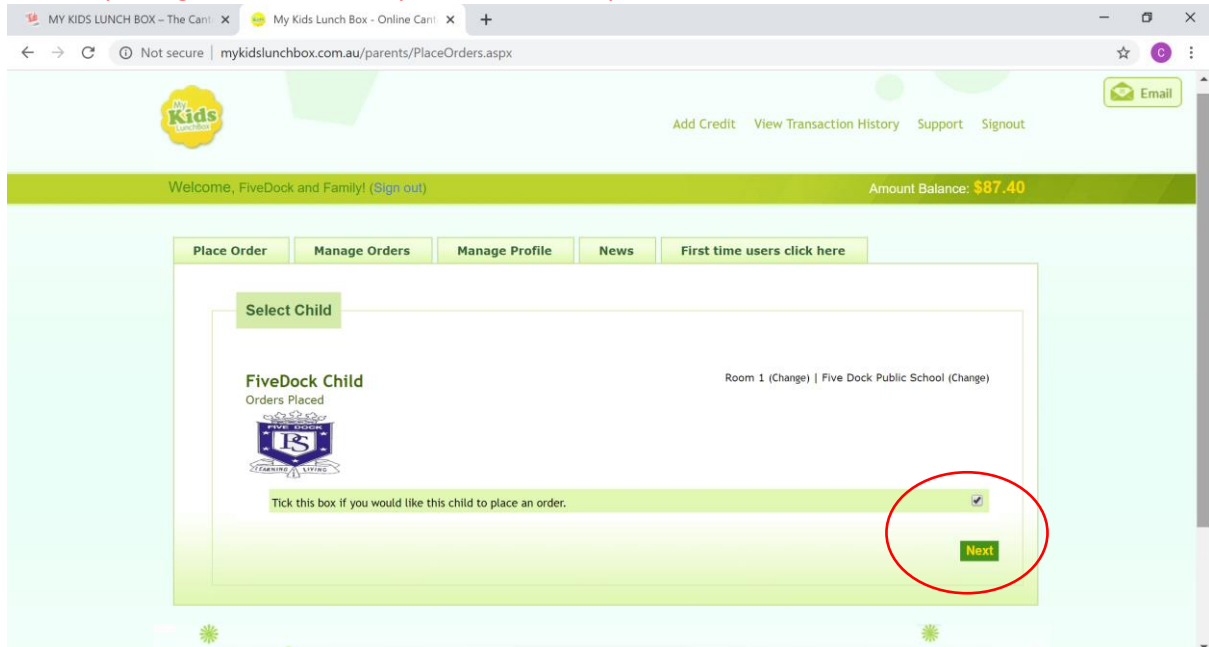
MY KIDS LUNCH BOX – The Cant ×
My Kids Lunch Box - Online Cant ×
+

Not secure | mykidslunchbox.com.au/parents/PlaceOrders.aspx

My Kids LunchBox

Email

Add Credit View Transaction History Support Signout

Welcome, FiveDock and Family! (Sign out)

Amount Balance: $87.40

Place Order
Manage Orders
Manage Profile
News
First time users click here

Select Child

FiveDock Child
Orders Placed

FIVE DOCK
PS
LEARNING LIVING

Room 1 (Change) | Five Dock Public School (Change)

Tick this box if you would like this child to place an order.

Next